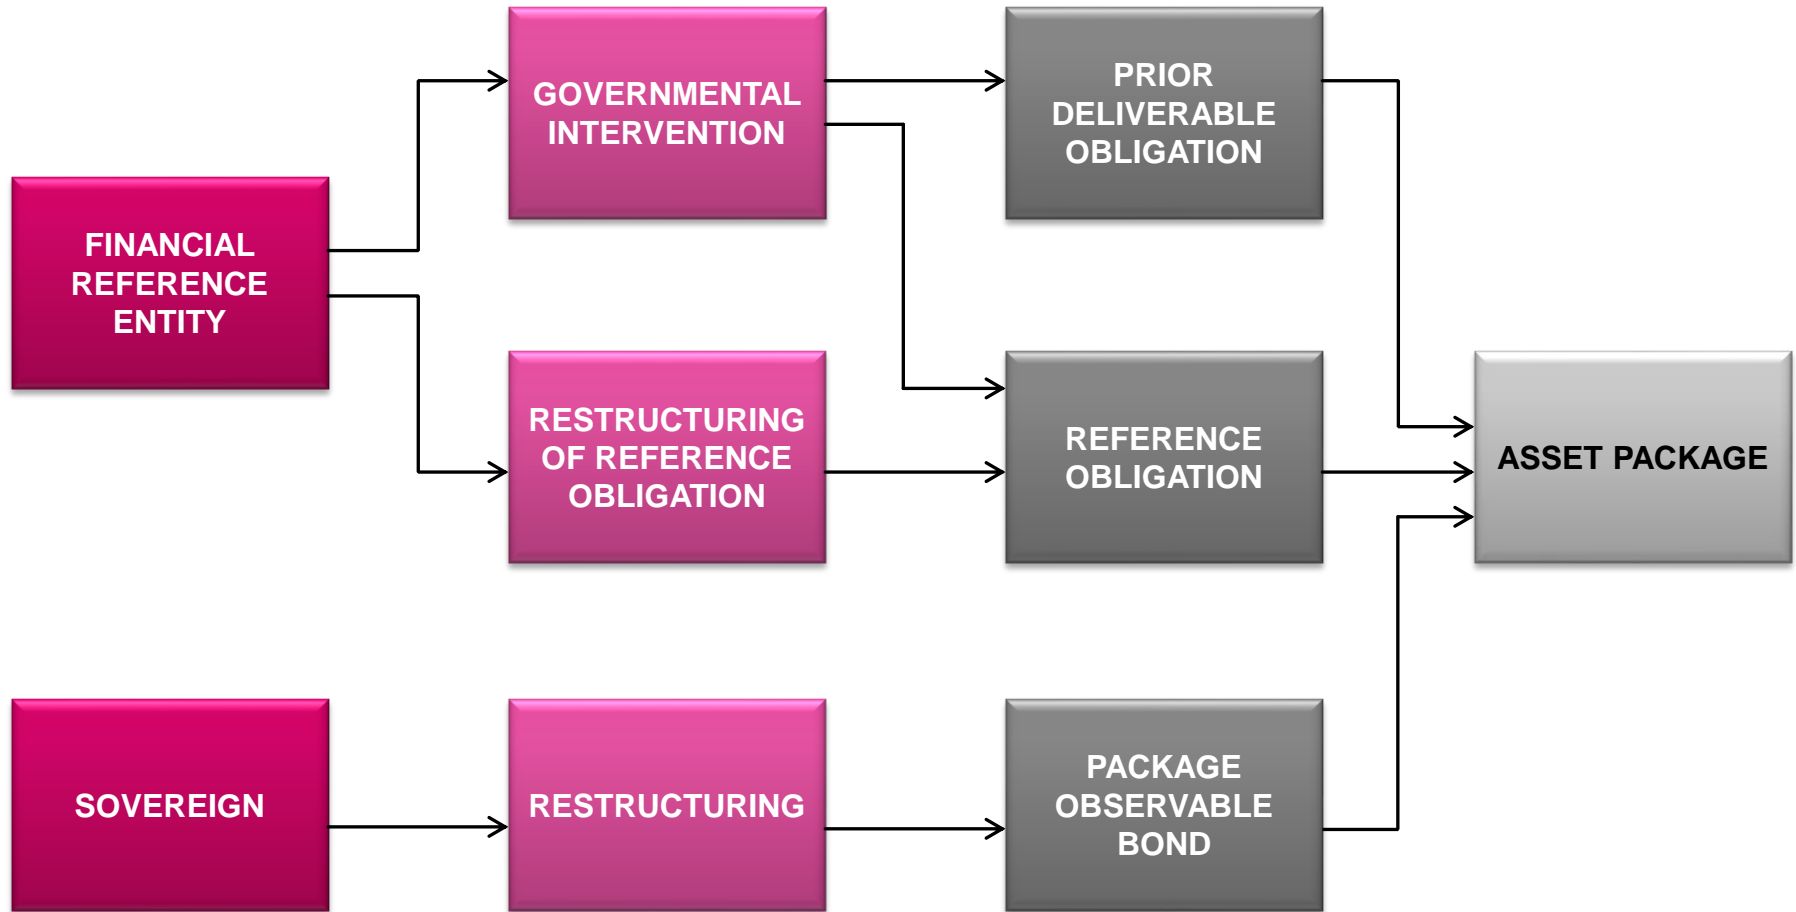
FINANCIAL REFERENCE ENTITY

GOVERNMENTAL INTERVENTION

RESTRUCTURING OF REFERENCE OBLIGATION

PRIOR DELIVERABLE OBLIGATION

REFERENCE OBLIGATION

ASSET PACKAGE

SOVEREIGN

RESTRUCTURING

PACKAGE OBSERVABLE BOND